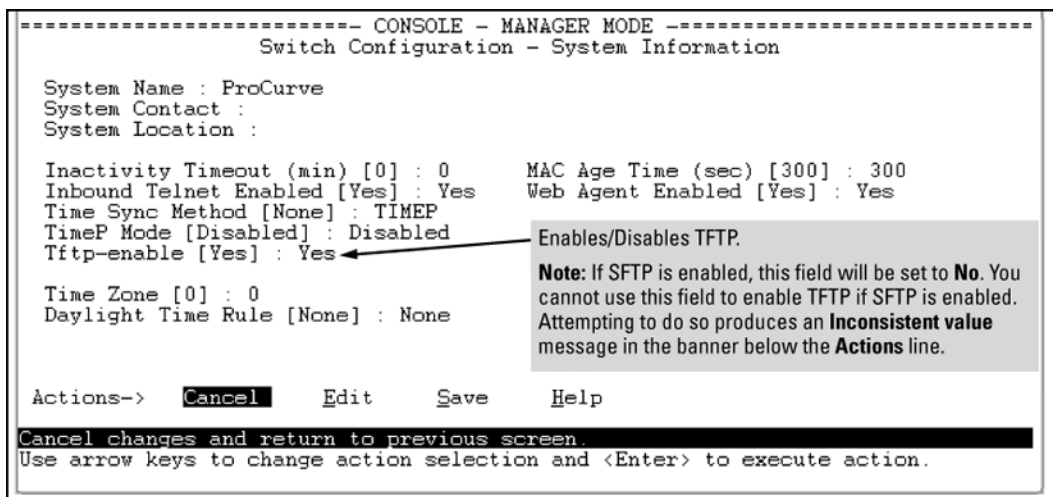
========================- CONSOLE - MANAGER MODE -=========================
Switch Configuration - System Information

System Name : ProCurve
System Contact :
System Location :

Inactivity Timeout (min) [0] : 0
Inbound Telnet Enabled [Yes] : Yes
Time Sync Method [None] : TIMEP
TimeP Mode [Disabled] : Disabled
Tftp-enable [Yes] : Yes

Time Zone [0] : 0
Daylight Time Rule [None] : None

MAC Age Time (sec) [300] : 300
Web Agent Enabled [Yes] : Yes

Enables/Disables TFTP.

Note: If SFTP is enabled, this field will be set to No. You cannot use this field to enable TFTP if SFTP is enabled. Attempting to do so produces an Inconsistent value message in the banner below the Actions line.

Actions-> Cancel Edit Save Help

Cancel changes and return to previous screen.
Use arrow keys to change action selection and <Enter> to execute action.